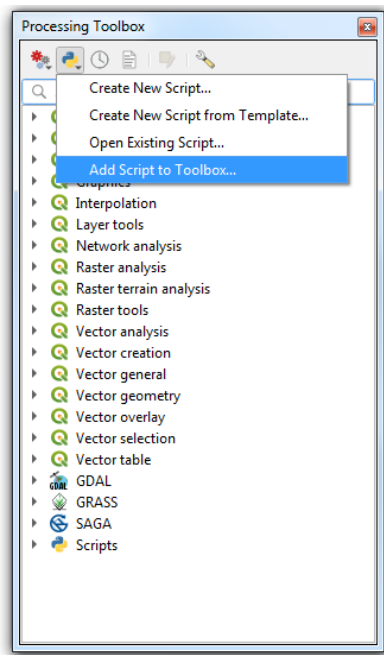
Processing Toolbox

Create New Script...
Create New Script from Template...
Open Existing Script...
Add Script to Toolbox...

Graphics
Interpolation
Layer tools
Network analysis
Raster analysis
Raster terrain analysis
Raster tools
Vector analysis
Vector creation
Vector general
Vector geometry
Vector overlay
Vector selection
Vector table
GDAL
GRASS
SAGA
Scripts